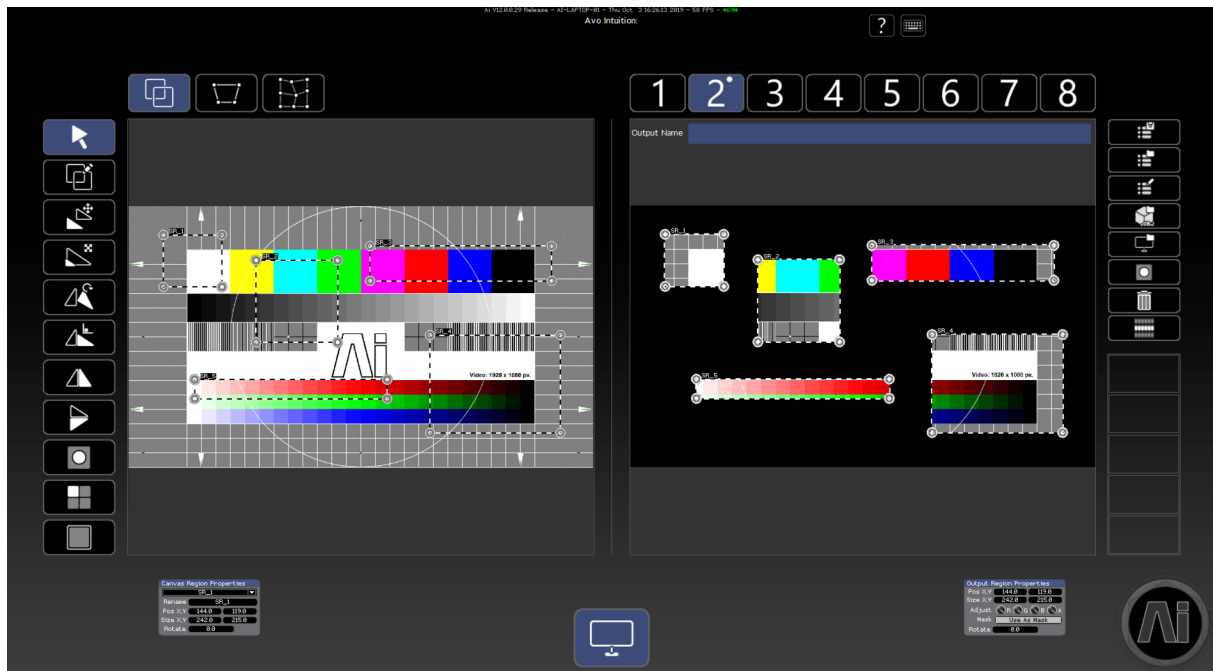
Ai V12.0.0.29 Release - AI-LAPTOP-01 - Thu Oct 3 16:26:13 2019 - 58 FPS - 467M
Avo Intuition:

?

1 2 3 4 5 6 7 8

Output Name

SR_1
SR_2
SR_3
SR_4
SR_5

Ai

Video: 1920 x 1080 px.

SR_1
SR_2
SR_3
SR_4
SR_5

Video: 1920 x 1080 px.

Canvas Region Properties
SR_1
Rename SR_1
Pos X,Y 144.0 119.0
Size X,Y 242.0 215.0
Rotate 0.0

Output Region Properties
Pos X,Y 144.0 119.0
Size X,Y 242.0 215.0
Adjust R G B A
Mask Use As Mask
Rotate 0.0

Ai